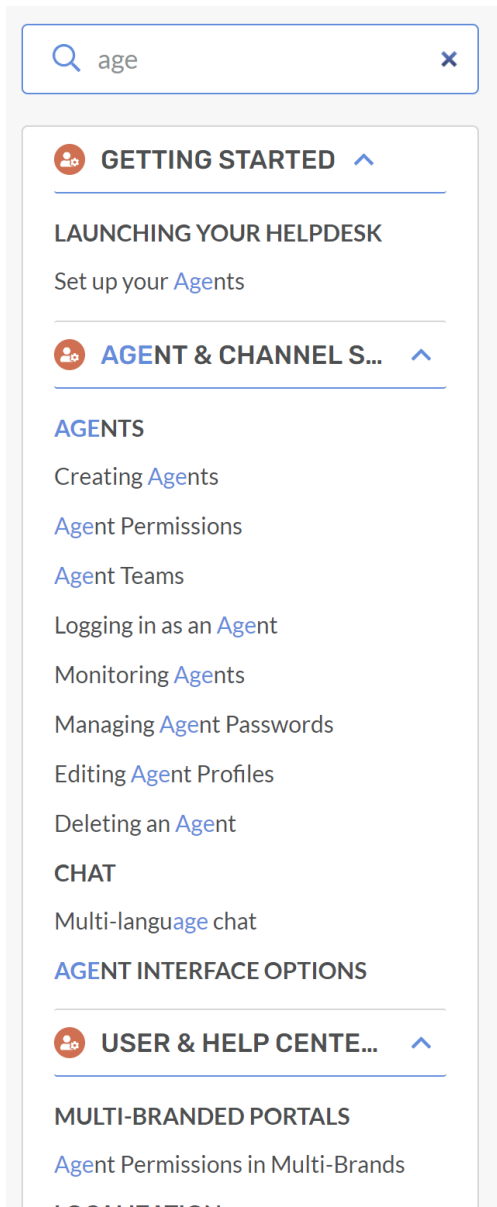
age

GETTING STARTED

LAUNCHING YOUR HELPDESK

Set up your Agents

AGENT & CHANNEL S...

AGENTS

Creating Agents

Agent Permissions

Agent Teams

Logging in as an Agent

Monitoring Agents

Managing Agent Passwords

Editing Agent Profiles

Deleting an Agent

CHAT

Multi-language chat

AGENT INTERFACE OPTIONS

USER & HELP CENTE...

MULTI-BRANDED PORTALS

Agent Permissions in Multi-Brands

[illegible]